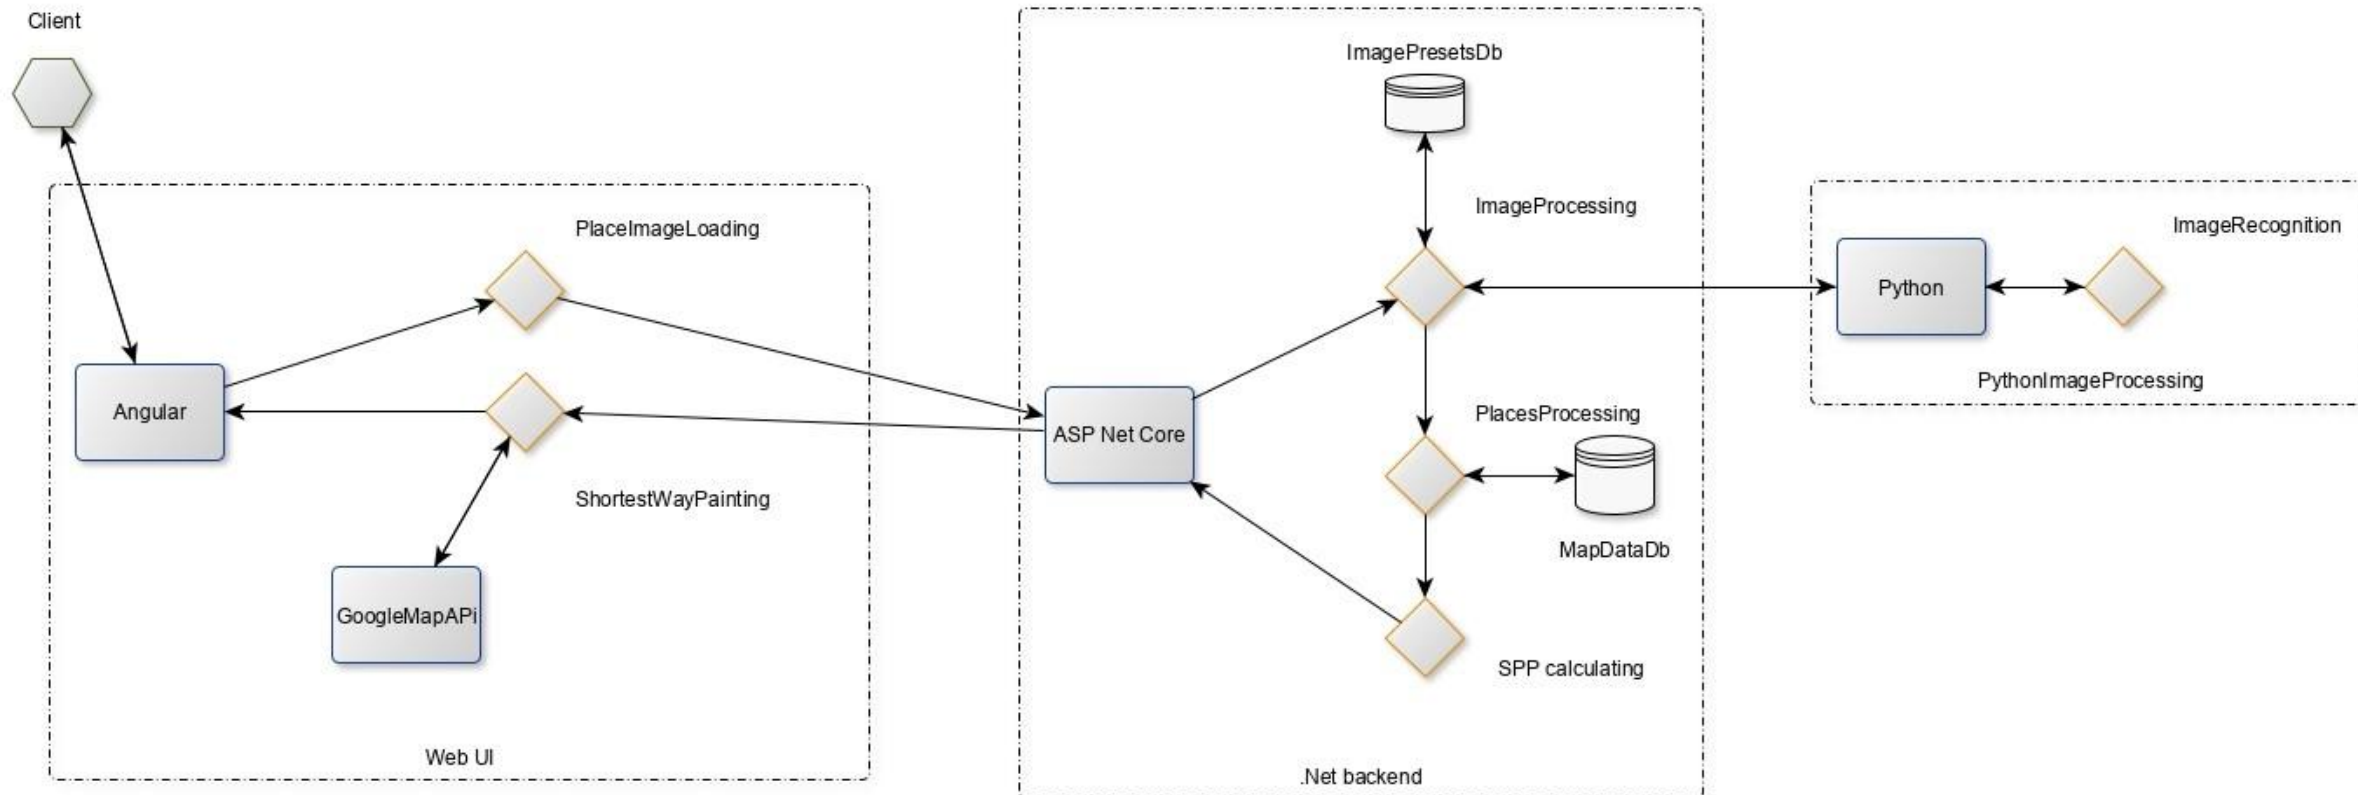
Client

PlaceImageLoading

Angular

ShortestWayPainting

GoogleMapAPi

Web UI

ImagePresetsDb

ImageProcessing

ASP Net Core

PlacesProcessing

MapDataDb

SPP calculating

.Net backend

ImageRecognition

Python

PythonImageProcessing